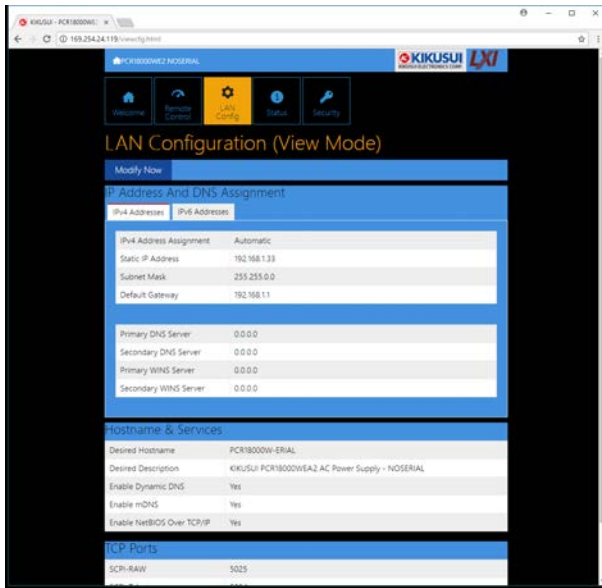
KIKUSUI - PCR18000WE2 ×

169.254.24.119/viewcfg.html

PCR18000WE2 NOSERIAL

KIKUSUI LXI

Welcome
Remote Control
LAN Config
Status
Security

LAN Configuration (View Mode)

Modify Now

IP Address And DNS Assignment

IPv4 Addresses
IPv6 Addresses

| | |
|---|---|
| IPv4 Address Assignment | Automatic |
| Static IP Address | 192.168.1.33 |
| Subnet Mask | 255.255.0.0 |
| Default Gateway | 192.168.1.1 |

| | |
|---|---|
| Primary DNS Server | 0.0.0.0 |
| Secondary DNS Server | 0.0.0.0 |
| Primary WINS Server | 0.0.0.0 |
| Secondary WINS Server | 0.0.0.0 |

Hostname & Services

| | |
|---|---|
| Desired Hostname | PCR18000W-ERIAL |
| Desired Description | KIKUSUI PCR18000WEA2 AC Power Supply - NOSERIAL |
| Enable Dynamic DNS | Yes |
| Enable mDNS | Yes |
| Enable NetBIOS Over TCP/IP | Yes |

TCP Ports

| | |
|---|---|
| SCPI-RAW | 5025 |